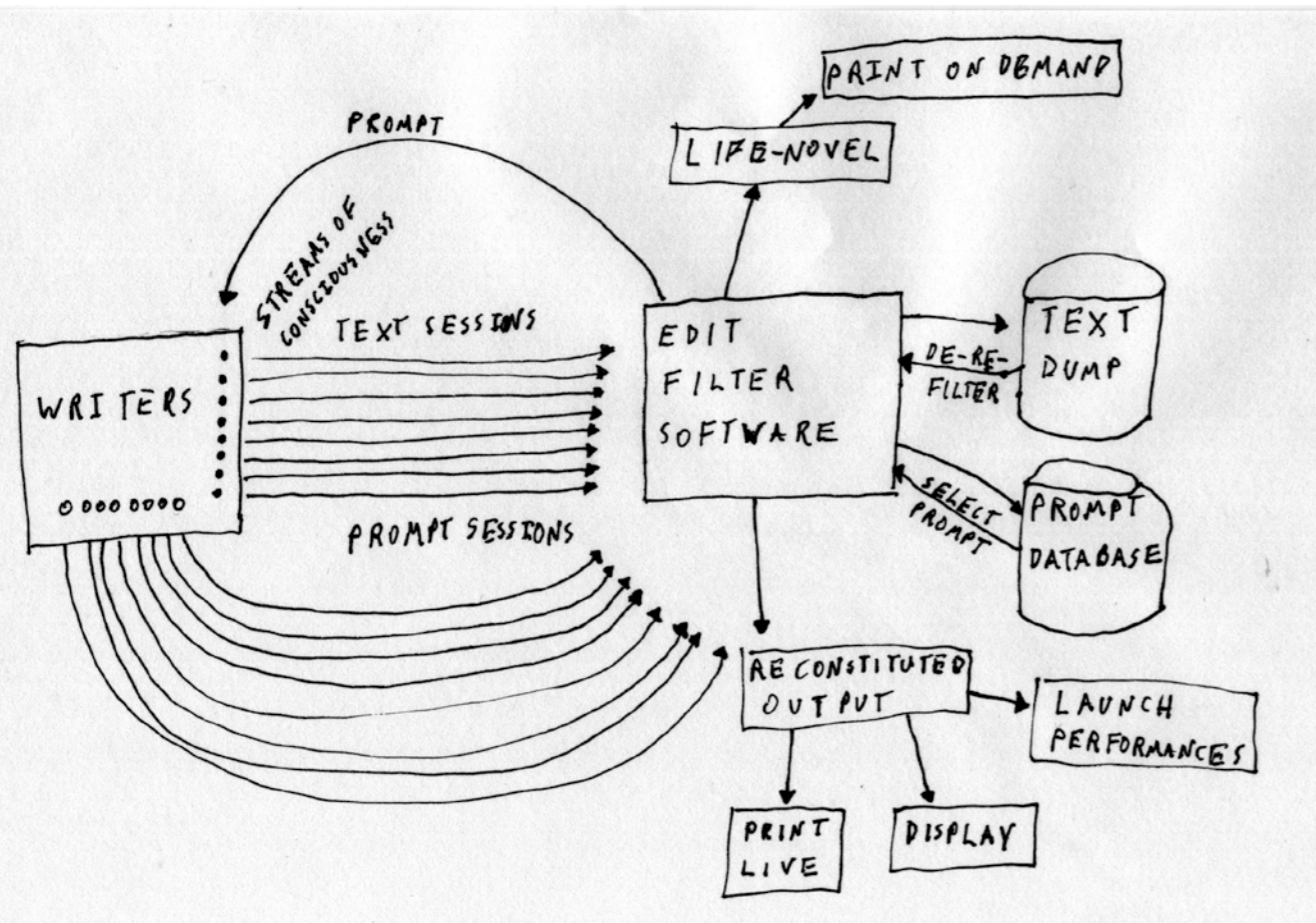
PRINT ON DEMAND

LIFE-NOVEL

PROMPT

STREAMS OF CONSCIOUSNESS

TEXT SESSIONS

WRITERS

0000000

EDIT FILTER SOFTWARE

TEXT DUMP

DE-RE-FILTER

SELECT PROMPT

PROMPT DATABASE

PROMPT SESSIONS

RECONSTITUTED OUTPUT

LAUNCH PERFORMANCES

PRINT LIVE

DISPLAY